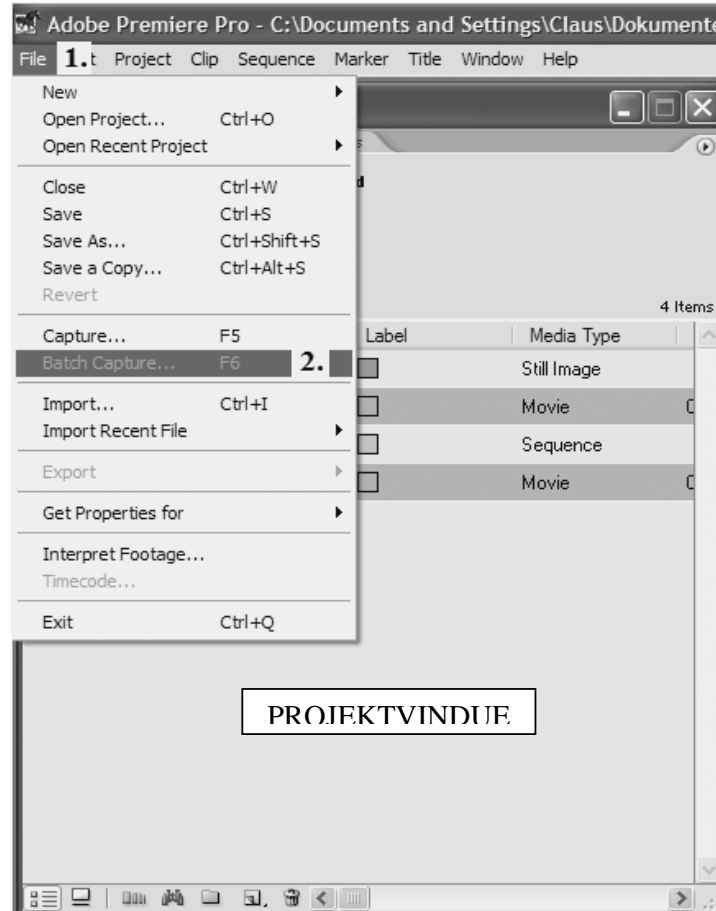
Adobe Premiere Pro - C:\Documents and Settings\Claus\Dokumente

File 1.t Project Clip Sequence Marker Title Window Help

New
Open Project... Ctrl+O
Open Recent Project

Close Ctrl+W
Save Ctrl+S
Save As... Ctrl+Shift+S
Save a Copy... Ctrl+Alt+S
Revert

Capture... F5
Batch Capture... F6 2.

Import... Ctrl+I
Import Recent File

Export

Get Properties for

Interpret Footage...
Timecode...

Exit Ctrl+Q

4 Items

| Label | Media Type |
|---|---|
| | Still Image |
| | Movie |
| | Sequence |
| | Movie |

PROJEKTVINDUE